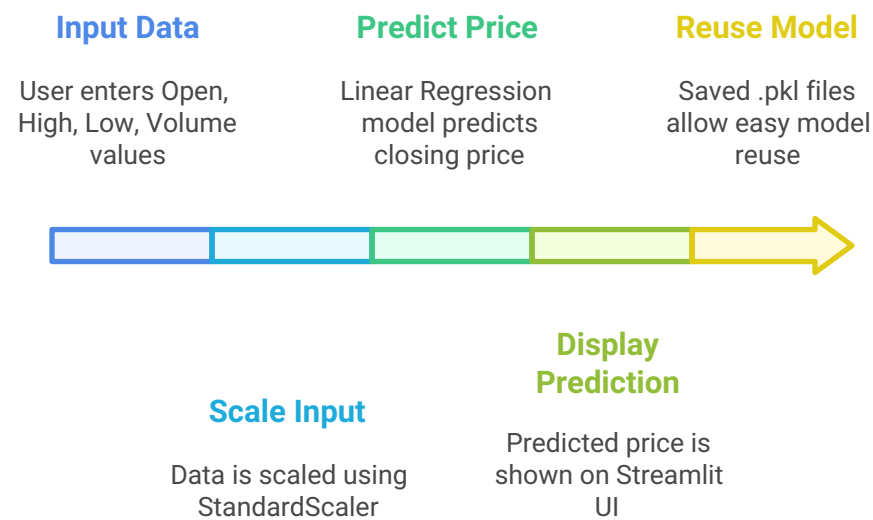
Input Data

User enters Open, High, Low, Volume values

Predict Price

Linear Regression model predicts closing price

Reuse Model

Saved .pkl files allow easy model reuse

Scale Input

Data is scaled using StandardScaler

Display Prediction

Predicted price is shown on Streamlit UI